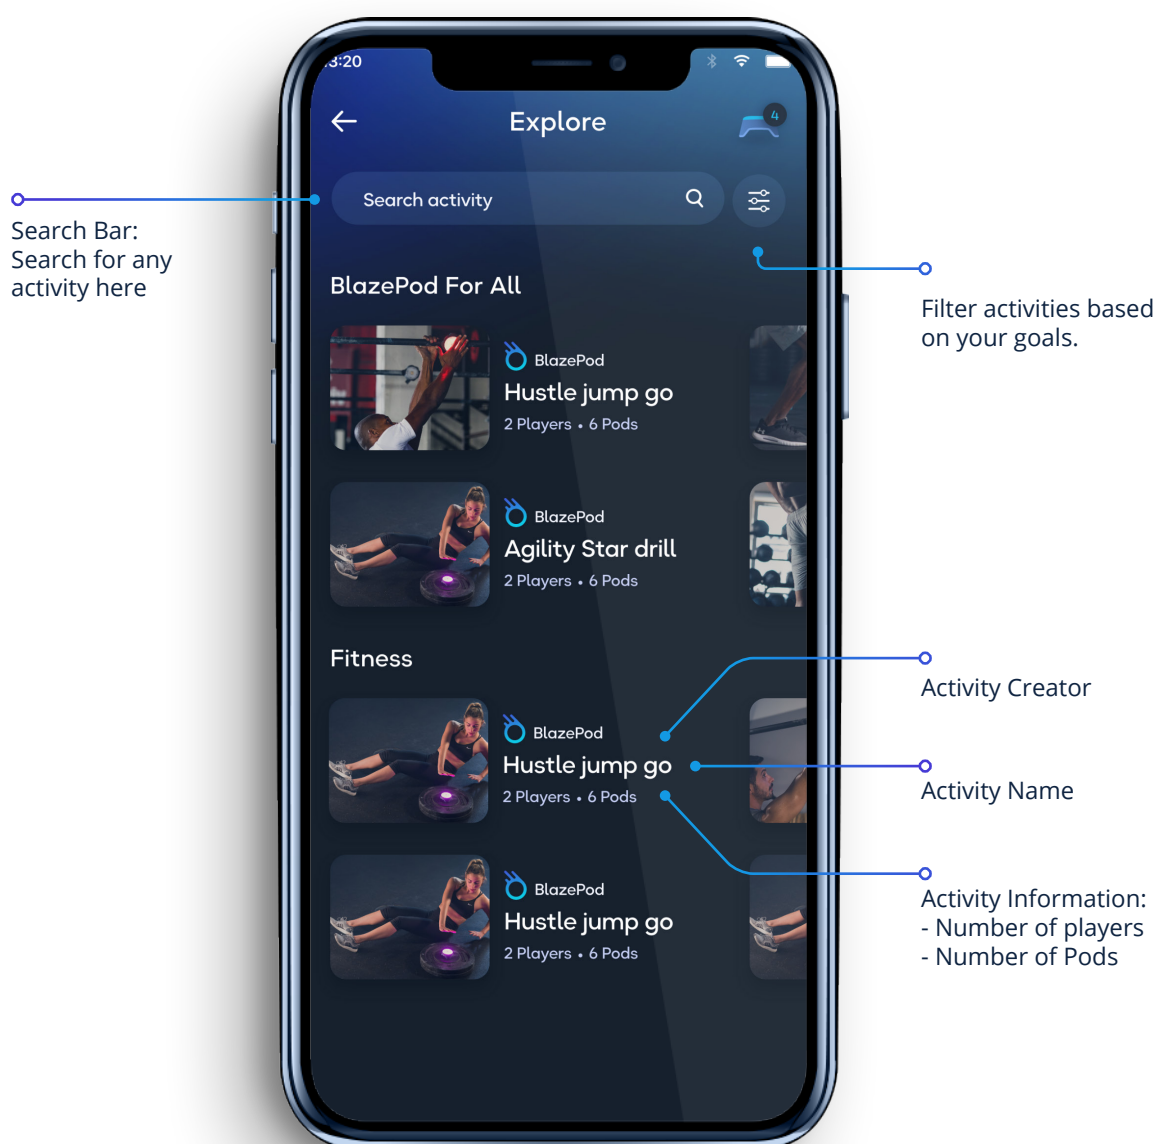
Search Bar:
Search for any activity here

:3:20

Explore

4

Search activity

Filter activities based on your goals.

BlazePod For All

BlazePod
Hustle jump go
2 Players • 6 Pods

BlazePod
Agility Star drill
2 Players • 6 Pods

Fitness

Activity Creator

BlazePod
Hustle jump go
2 Players • 6 Pods

Activity Name

Activity Information:
- Number of players
- Number of Pods

BlazePod
Hustle jump go
2 Players • 6 Pods